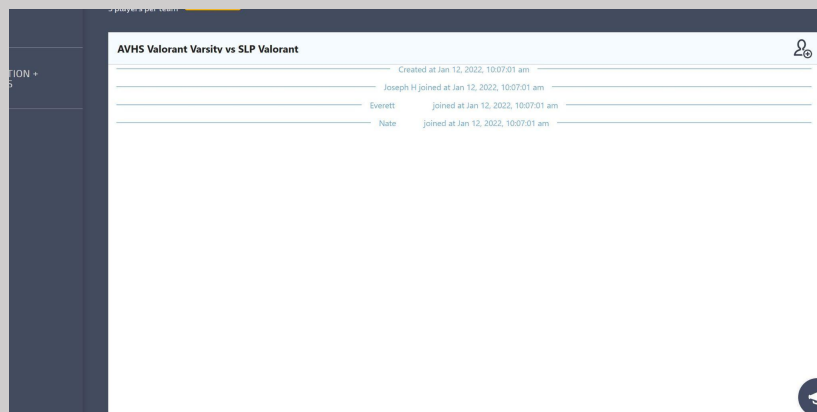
5 players per team

TION +
S

AVHS Valorant Varsity vs SLP Valorant

Created at Jan 12, 2022, 10:07:01 am

Joseph H joined at Jan 12, 2022, 10:07:01 am

Everett joined at Jan 12, 2022, 10:07:01 am

Nate joined at Jan 12, 2022, 10:07:01 am